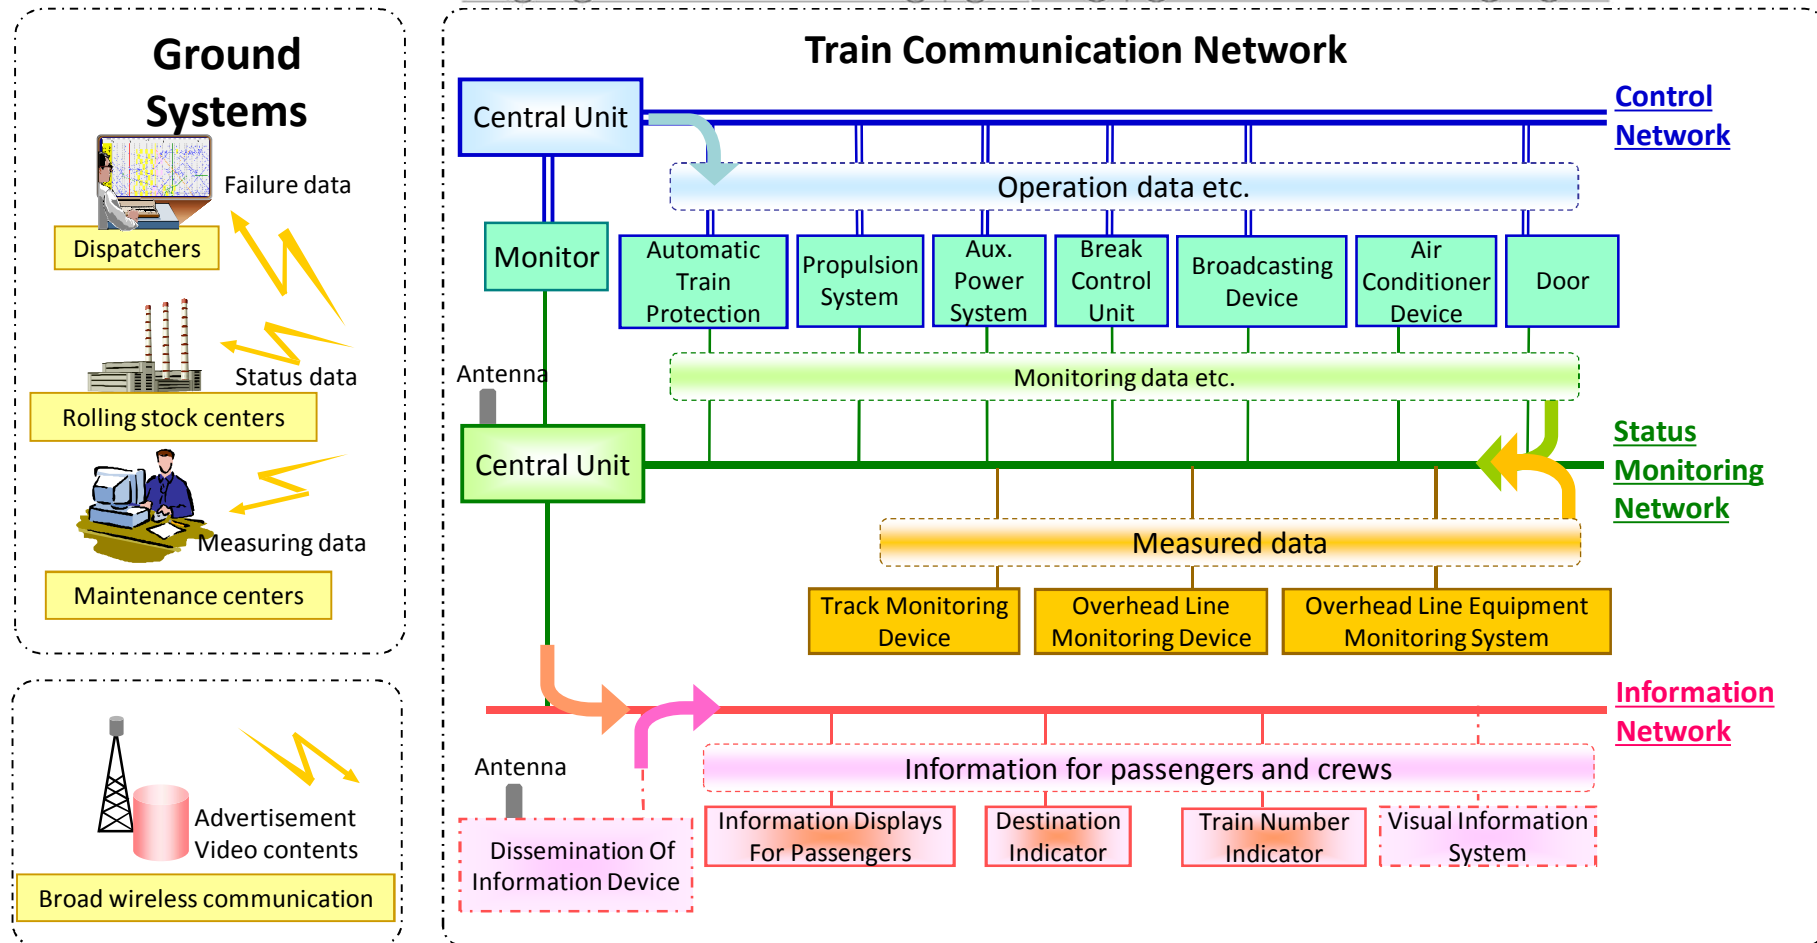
Ground Systems

Failure data

Dispatchers

Status data

Rolling stock centers

Measuring data

Maintenance centers

Advertisement Video contents

Broad wireless communication

Train Communication Network

Central Unit

Control Network

Operation data etc.

Monitor

Automatic Train Protection

Propulsion System

Aux. Power System

Break Control Unit

Broadcasting Device

Air Conditioner Device

Door

Antenna

Monitoring data etc.

Central Unit

Status Monitoring Network

Measured data

Track Monitoring Device

Overhead Line Monitoring Device

Overhead Line Equipment Monitoring System

Information Network

Antenna

Information for passengers and crews

Dissemination Of Information Device

Information Displays For Passengers

Destination Indicator

Train Number Indicator

Visual Information System